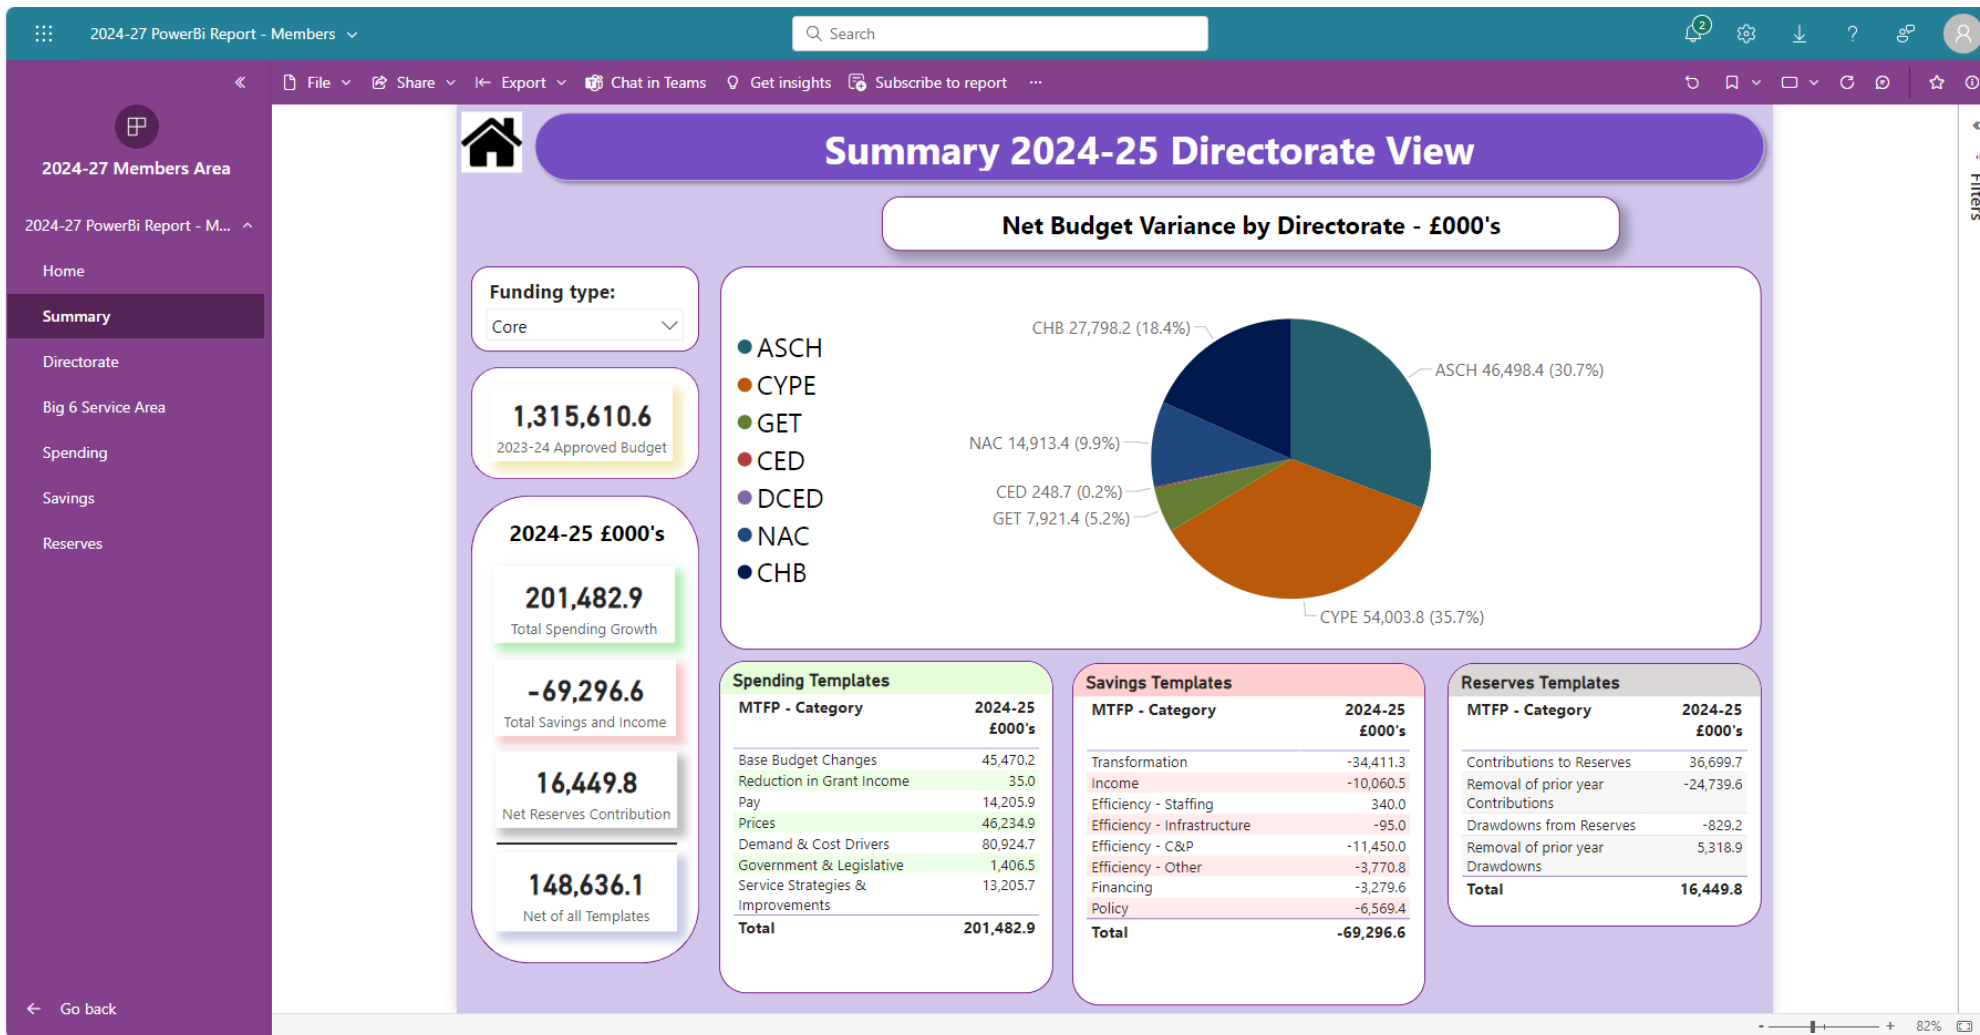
2024-27 PowerBi Report - Members

Search

2

File Share Export Chat in Teams Get insights Subscribe to report ···

2024-27 Members Area

2024-27 PowerBi Report - M...

Home

Summary

Directorate

Big 6 Service Area

Spending

Savings

Reserves

Go back

Summary 2024-25 Directorate View

Net Budget Variance by Directorate - £000's

Funding type:

Core

1,315,610.6
2023-24 Approved Budget

2024-25 £000's

201,482.9
Total Spending Growth

-69,296.6
Total Savings and Income

16,449.8
Net Reserves Contribution

148,636.1
Net of all Templates

ASCH
CYPE
GET
CED
DCED
NAC
CHB

CHB 27,798.2 (18.4%)
ASCH 46,498.4 (30.7%)
NAC 14,913.4 (9.9%)
CED 248.7 (0.2%)
GET 7,921.4 (5.2%)
CYPE 54,003.8 (35.7%)

Spending Templates

| MTFP - Category | 2024-25 £000's |
|---|---|
| Base Budget Changes | 45,470.2 |
| Reduction in Grant Income | 35.0 |
| Pay | 14,205.9 |
| Prices | 46,234.9 |
| Demand & Cost Drivers | 80,924.7 |
| Government & Legislative | 1,406.5 |
| Service Strategies & Improvements | 13,205.7 |
| Total | 201,482.9 |

Savings Templates

| MTFP - Category | 2024-25 £000's |
|---|---|
| Transformation | -34,411.3 |
| Income | -10,060.5 |
| Efficiency - Staffing | 340.0 |
| Efficiency - Infrastructure | -95.0 |
| Efficiency - C&P | -11,450.0 |
| Efficiency - Other | -3,770.8 |
| Financing | -3,279.6 |
| Policy | -6,569.4 |
| Total | -69,296.6 |

Reserves Templates

| MTFP - Category | 2024-25 £000's |
|---|---|
| Contributions to Reserves | 36,699.7 |
| Removal of prior year Contributions | -24,739.6 |
| Drawdowns from Reserves | -829.2 |
| Removal of prior year Drawdowns | 5,318.9 |
| Total | 16,449.8 |

Filters

82%